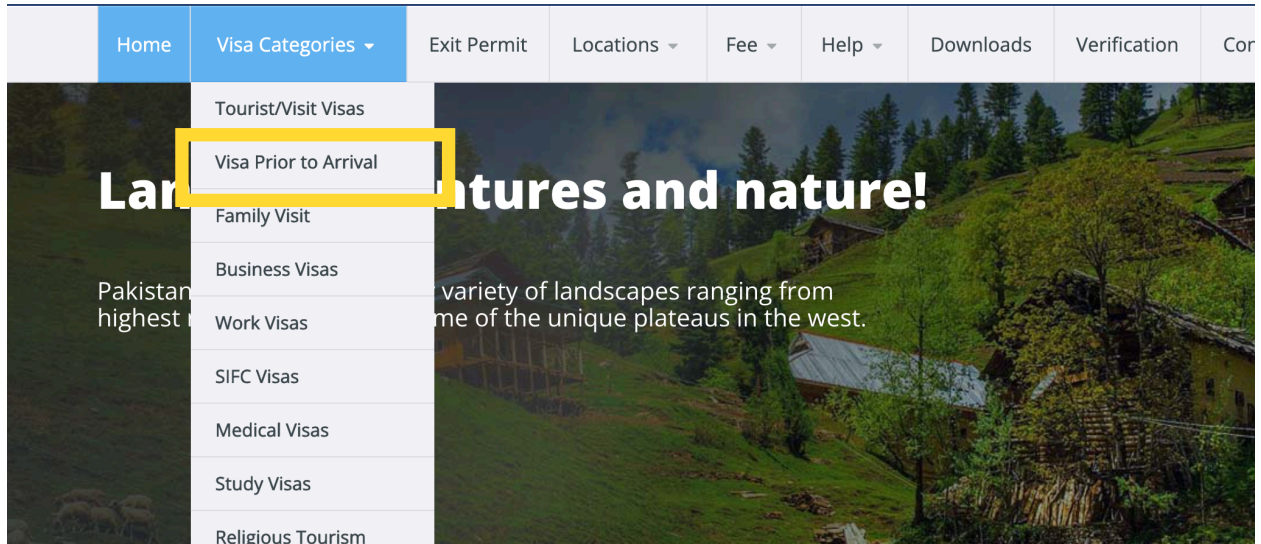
Home | Visa Categories | Exit Permit | Locations | Fee | Help | Downloads | Verification | Co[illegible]

Tourist/Visit Visas
Visa Prior to Arrival
Family Visit
Business Visas
Work Visas
SIFC Visas
Medical Visas
Study Visas
Religious Tourism

Lan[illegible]ntures and nature!

Pakistan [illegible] variety of landscapes ranging from highest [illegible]me of the unique plateaus in the west.